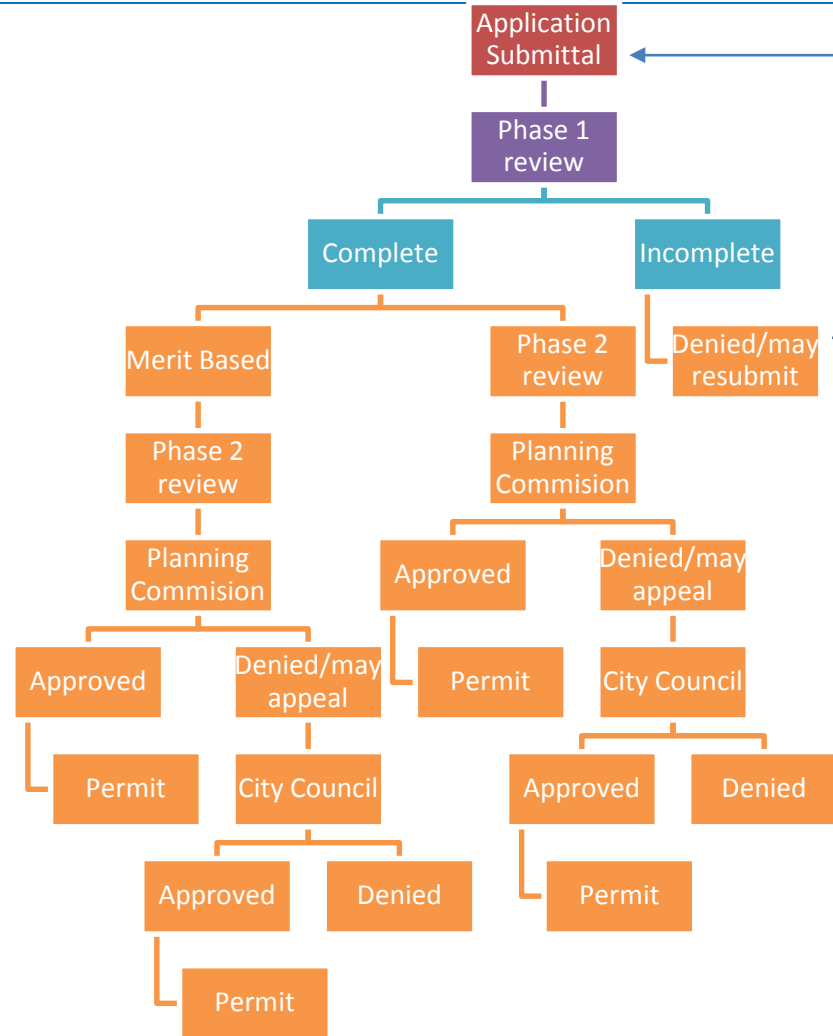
Application Submittal

Phase 1 review

Complete

Incomplete

Denied/may resubmit

Merit Based

Phase 2 review

Phase 2 review

Planning Commision

Planning Commision

Approved

Denied/may appeal

Permit

City Council

Approved

Denied

Permit

Approved

Denied/may appeal

Permit

City Council

Approved

Denied

Permit